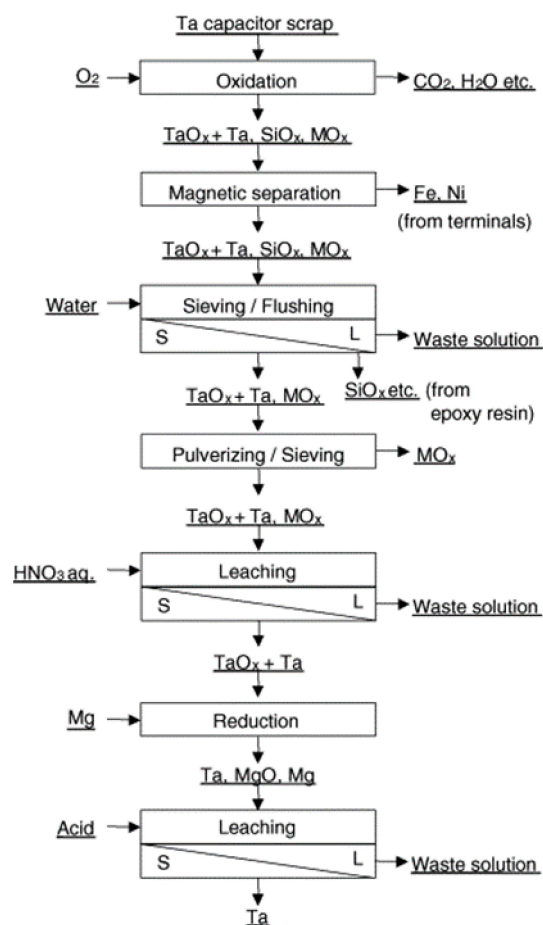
Ta capacitor scrap

$O_2$

Oxidation

$CO_2$, $H_2O$ etc.

$TaO_x$ + Ta, $SiO_x$, $MO_x$

Magnetic separation

Fe, Ni (from terminals)

$TaO_x$ + Ta, $SiO_x$, $MO_x$

Water

Sieving / Flushing

S

L

Waste solution

$SiO_x$ etc. (from epoxy resin)

$TaO_x$ + Ta, $MO_x$

Pulverizing / Sieving

$MO_x$

$TaO_x$ + Ta, $MO_x$

$HNO_3$ aq.

Leaching

S

L

Waste solution

$TaO_x$ + Ta

Mg

Reduction

Ta, MgO, Mg

Acid

Leaching

S

L

Waste solution

Ta